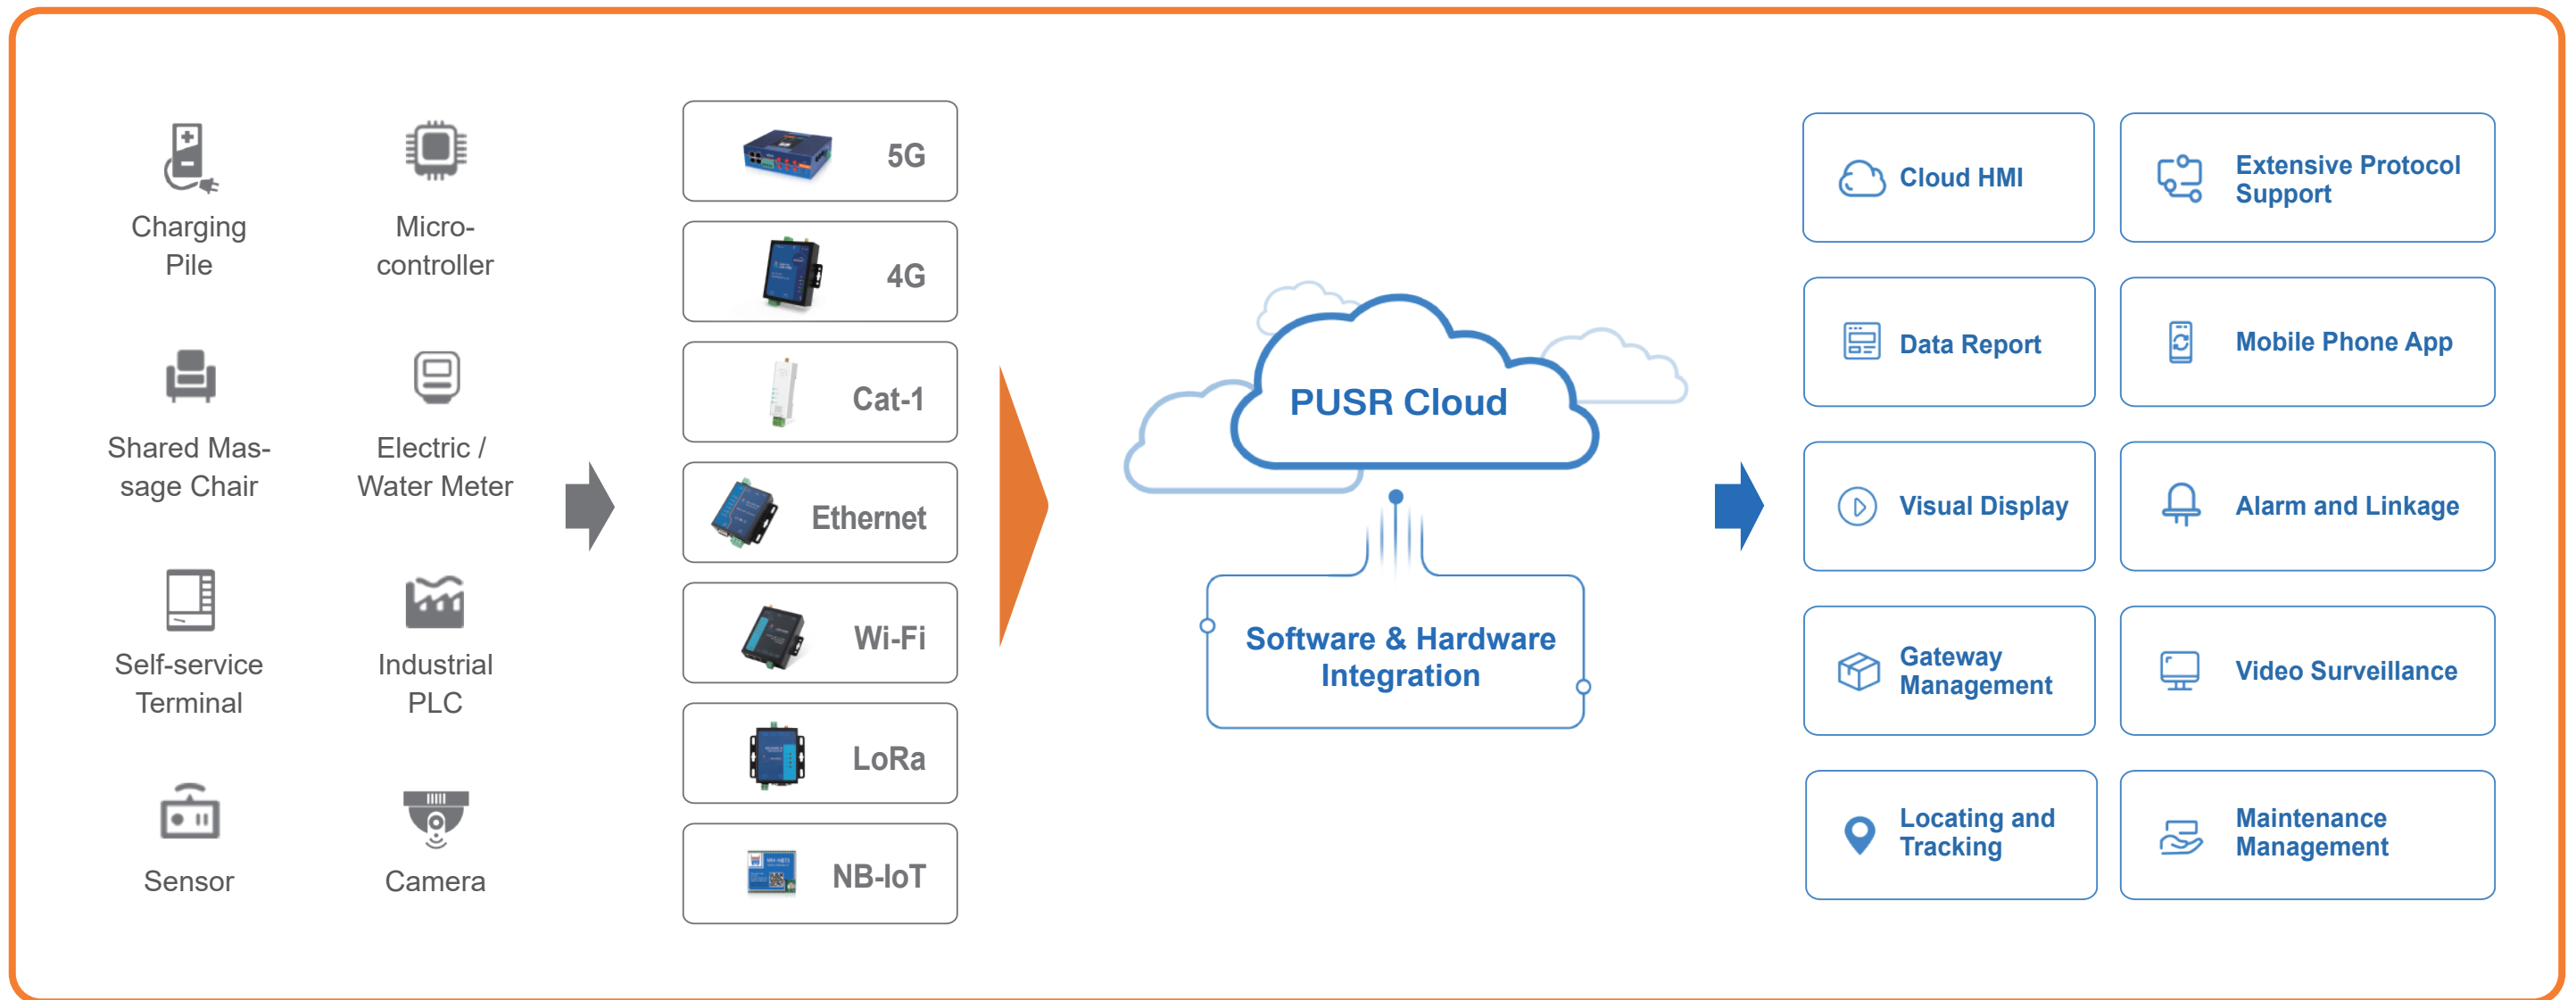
Charging Pile

Microcontroller

Shared Massage Chair

Electric / Water Meter

Self-service Terminal

Industrial PLC

Sensor

Camera

5G

4G

Cat-1

Ethernet

Wi-Fi

LoRa

NB-IoT

PUSR Cloud

Software & Hardware Integration

Cloud HMI

Extensive Protocol Support

Data Report

Mobile Phone App

Visual Display

Alarm and Linkage

Gateway Management

Video Surveillance

Locating and Tracking

Maintenance Management